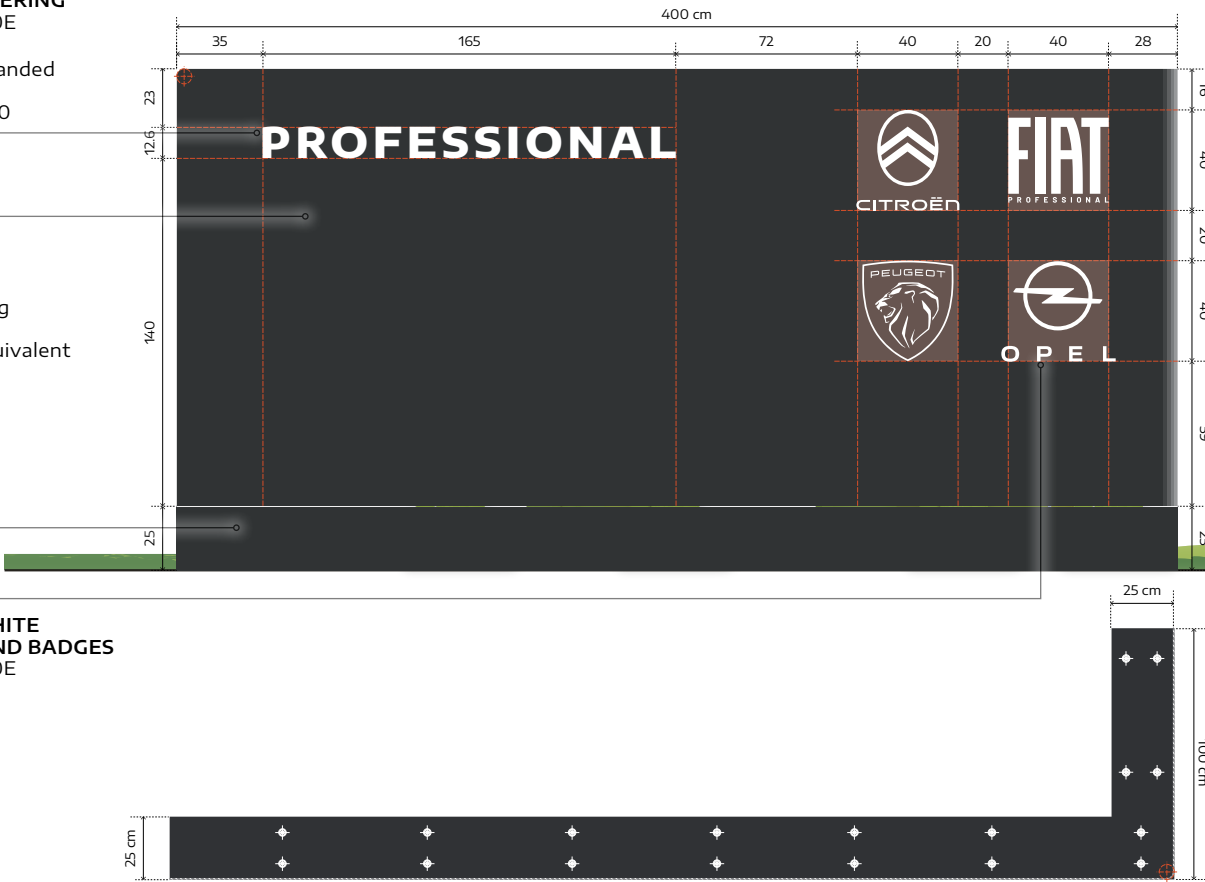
ERING
DE

anded

0

g

uivalent

HITE
ND BADGES
DE

400 cm

35 | 165 | 72 | 40 | 20 | 40 | 28

23
12.6
140
25

PROFESSIONAL

CITROËN

FIAT
PROFESSIONAL

PEUGEOT

OPEL

18
40
20
40
35
25

25 cm

100 cm

25 cm